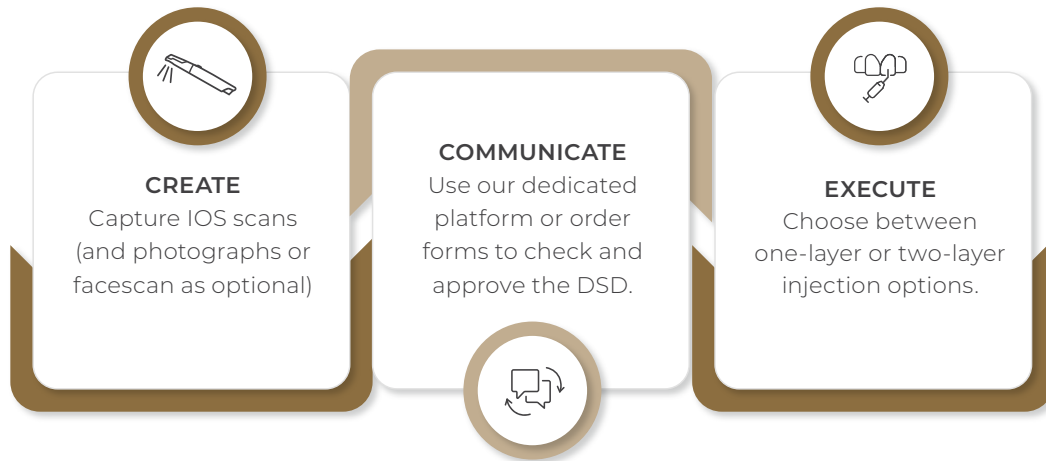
CREATE
Capture IOS scans (and photographs or facescan as optional)

COMMUNICATE
Use our dedicated platform or order forms to check and approve the DSD.

EXECUTE
Choose between one-layer or two-layer injection options.